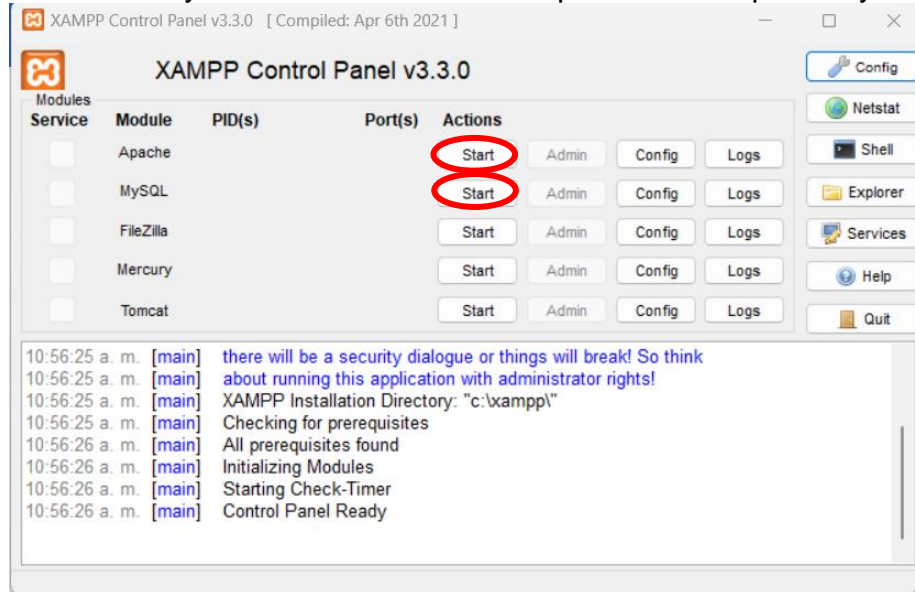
XAMPP Control Panel v3.3.0 [ Compiled: Apr 6th 2021 ]

XAMPP Control Panel v3.3.0

Config
Netstat
Shell
Explorer
Services
Help
Quit

Modules

| Service | Module | PID(s) | Port(s) | Actions | | | |
|---|---|---|---|---|---|---|---|
| | Apache | | | Start | Admin | Config | Logs |
| | MySQL | | | Start | Admin | Config | Logs |
| | FileZilla | | | Start | Admin | Config | Logs |
| | Mercury | | | Start | Admin | Config | Logs |
| | Tomcat | | | Start | Admin | Config | Logs |

10:56:25 a. m. [main] there will be a security dialogue or things will break! So think
10:56:25 a. m. [main] about running this application with administrator rights!
10:56:25 a. m. [main] XAMPP Installation Directory: "c:\xampp\"
10:56:25 a. m. [main] Checking for prerequisites
10:56:26 a. m. [main] All prerequisites found
10:56:26 a. m. [main] Initializing Modules
10:56:26 a. m. [main] Starting Check-Timer
10:56:26 a. m. [main] Control Panel Ready